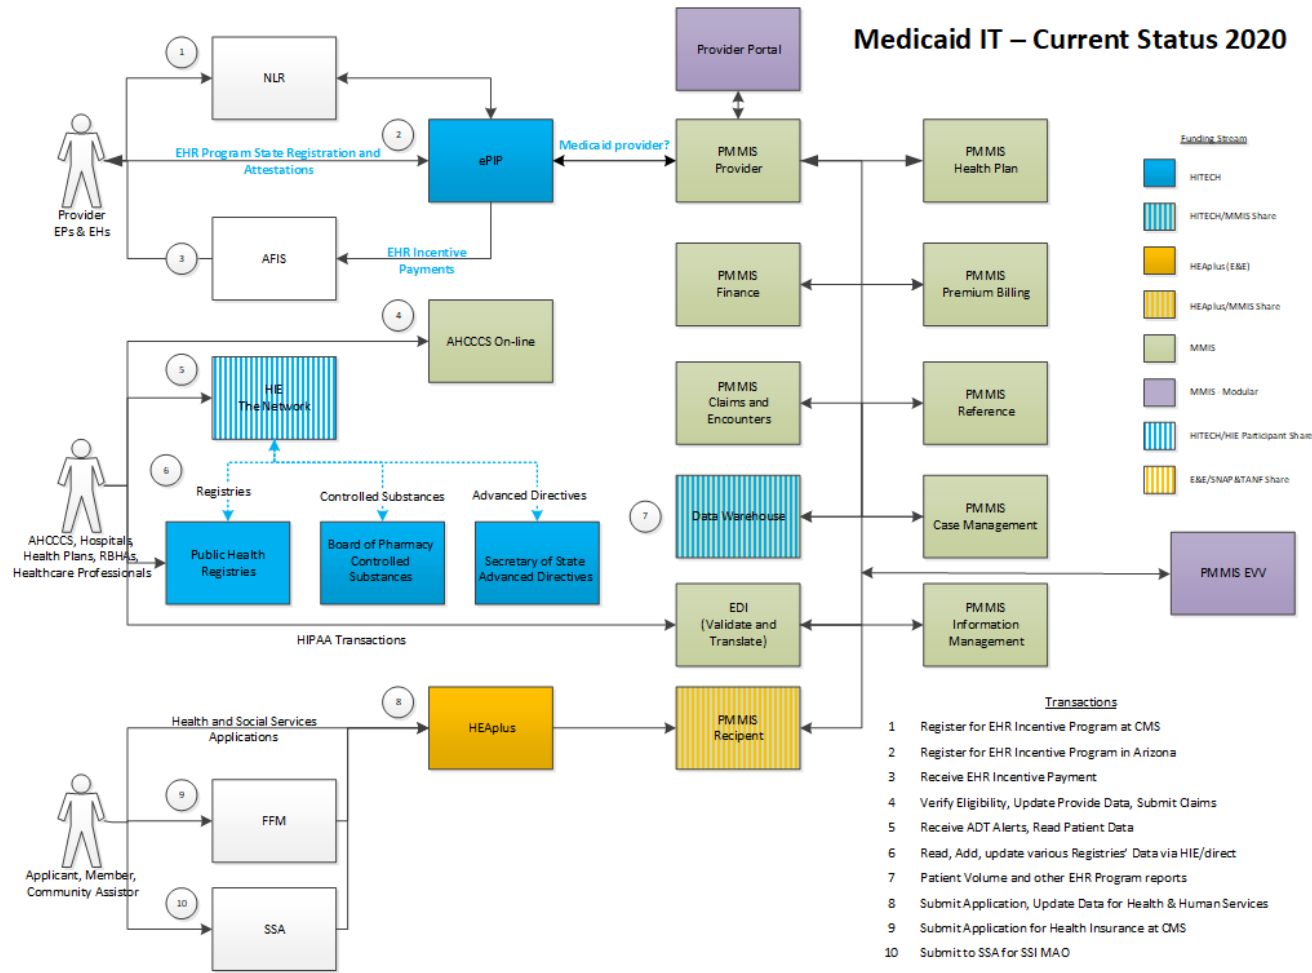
Medicaid IT – Current Status 2020

1
NLR

2
EHR Program State Registration and Attestations
ePIP
Medicaid provider?

Provider EPs & EHs

3
AFIS
EHR Incentive Payments

Provider Portal

PMMIS Provider

PMMIS Health Plan

PMMIS Finance

PMMIS Premium Billing

4
AHCCCS On-line

5
HIE The Network

PMMIS Claims and Encounters

PMMIS Reference

6
Registries
Controlled Substances
Advanced Directives

AHCCCS, Hospitals, Health Plans, RBHAs, Healthcare Professionals

Public Health Registries
Board of Pharmacy Controlled Substances
Secretary of State Advanced Directives

7
Data Warehouse

PMMIS Case Management

PMMIS EVV

EDI (Validate and Translate)
HIPAA Transactions

PMMIS Information Management

8
Health and Social Services Applications
HEAplus

PMMIS Recipient

Applicant, Member, Community Assistor

9
FFM

10
SSA

Funding Stream
HITECH
HITECH/MMIS Share
HEAplus (E&E)
HEAplus/MMIS Share
MMIS
MMIS Modular
HITECH/HIE Participant Share
E&E/SNAP&TANF Share

Transactions
1 Register for EHR Incentive Program at CMS
2 Register for EHR Incentive Program in Arizona
3 Receive EHR Incentive Payment
4 Verify Eligibility, Update Provide Data, Submit Claims
5 Receive ADT Alerts, Read Patient Data
6 Read, Add, update various Registries' Data via HIE/direct
7 Patient Volume and other EHR Program reports
8 Submit Application, Update Data for Health & Human Services
9 Submit Application for Health Insurance at CMS
10 Submit to SSA for SSI MAO